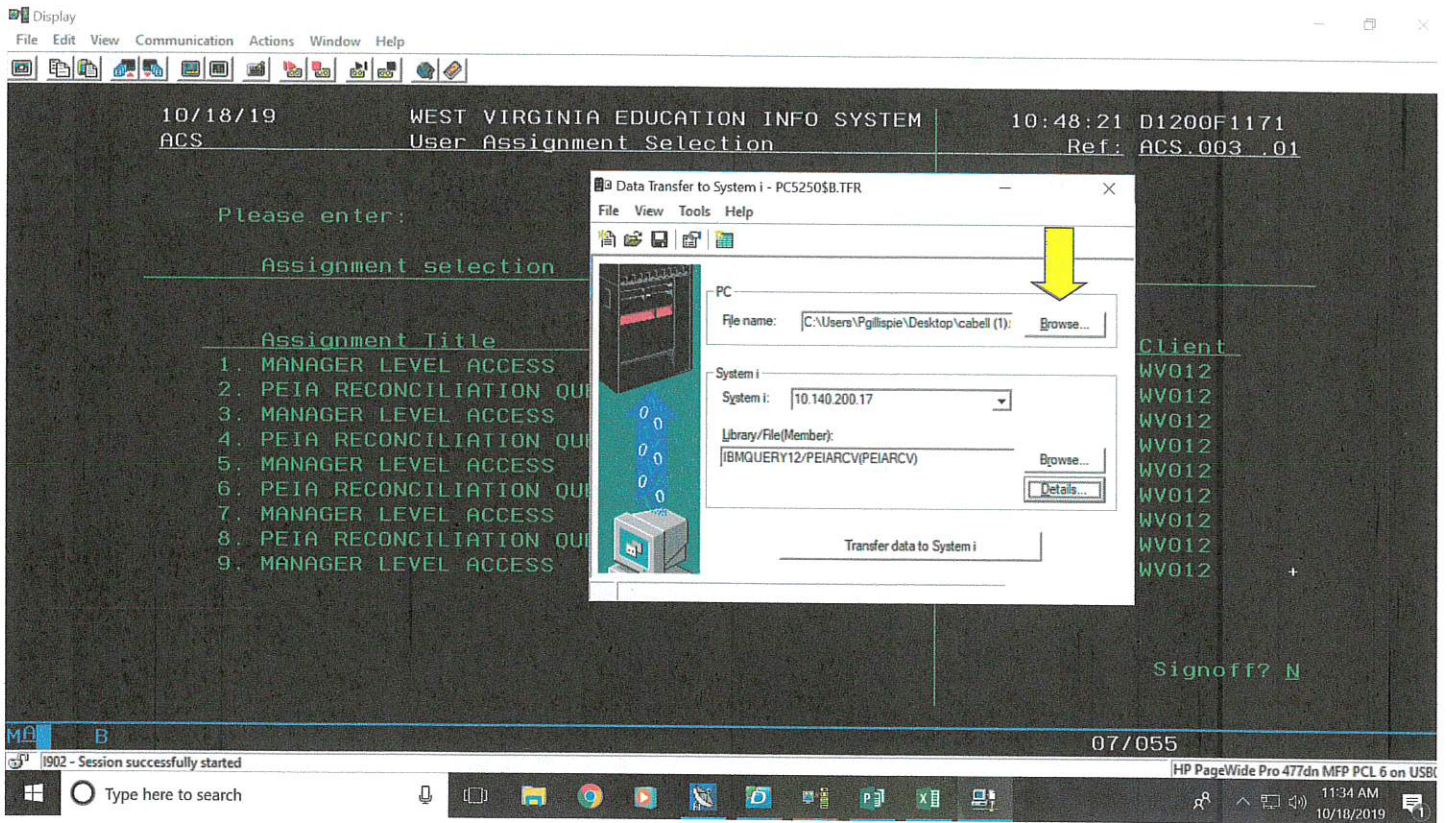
Display
File Edit View Communication Actions Window Help

10/18/19 WEST VIRGINIA EDUCATION INFO SYSTEM 10:48:21 D1200F1171
ACS User Assignment Selection Ref: ACS.003 .01

Please enter:

Assignment selection

Assignment Title
1. MANAGER LEVEL ACCESS
2. PEIA RECONCILIATION QU
3. MANAGER LEVEL ACCESS
4. PEIA RECONCILIATION QU
5. MANAGER LEVEL ACCESS
6. PEIA RECONCILIATION QU
7. MANAGER LEVEL ACCESS
8. PEIA RECONCILIATION QU
9. MANAGER LEVEL ACCESS

Client
WV012
WV012
WV012
WV012
WV012
WV012
WV012
WV012
WV012

Data Transfer to System i - PC5250$B.TFR
File View Tools Help
PC
File name: C:\Users\Pgillispie\Desktop\cabell (1).
Browse...
System i
System i: 10.140.200.17
Library/File(Member):
IBMQUERY12/PEIARCV(PEIARCV)
Browse...
Details...
Transfer data to System i

Signoff? N

MA B
07/055
I902 - Session successfully started
HP PageWide Pro 477dn MFP PCL 6 on USB0
Type here to search
11:34 AM
10/18/2019